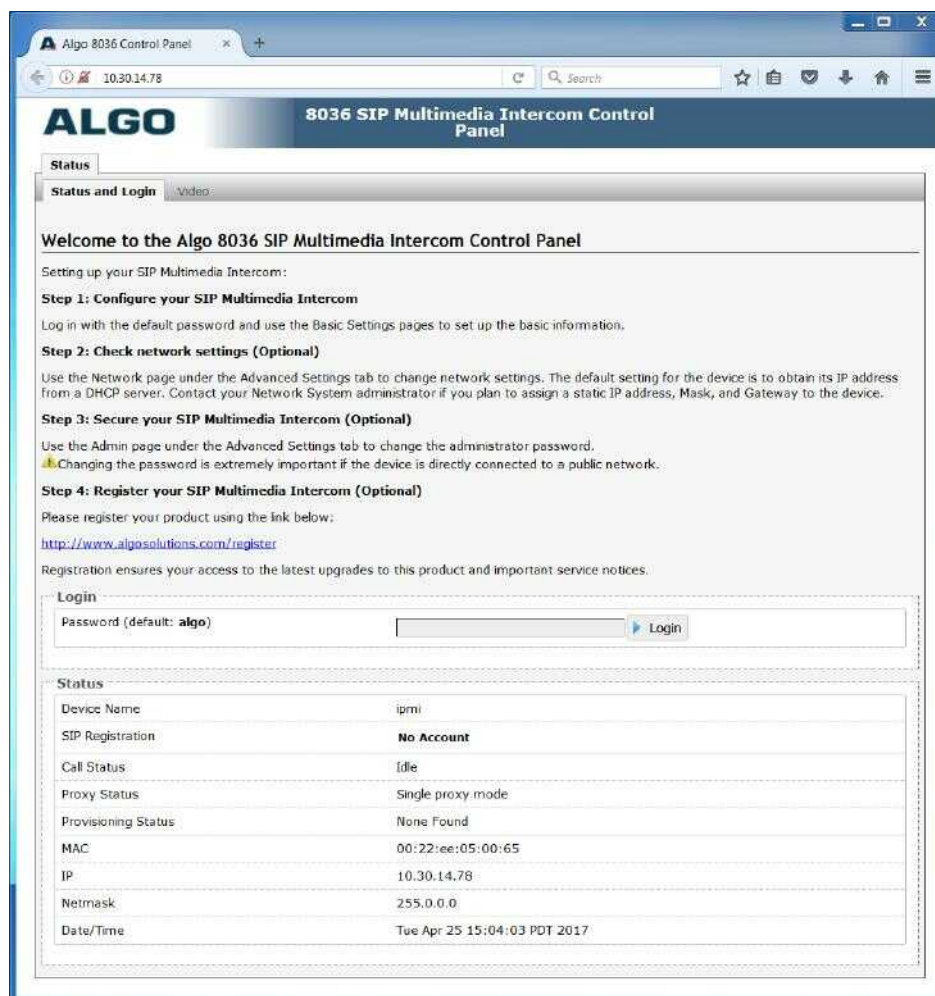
Algo 8036 Control Panel × +

10.30.14.78

Search

ALGO

8036 SIP Multimedia Intercom Control Panel

Status

Status and Login Video

Welcome to the Algo 8036 SIP Multimedia Intercom Control Panel

Setting up your SIP Multimedia Intercom:

Step 1: Configure your SIP Multimedia Intercom

Log in with the default password and use the Basic Settings pages to set up the basic information.

Step 2: Check network settings (Optional)

Use the Network page under the Advanced Settings tab to change network settings. The default setting for the device is to obtain its IP address from a DHCP server. Contact your Network System administrator if you plan to assign a static IP address, Mask, and Gateway to the device.

Step 3: Secure your SIP Multimedia Intercom (Optional)

Use the Admin page under the Advanced Settings tab to change the administrator password.
Changing the password is extremely important if the device is directly connected to a public network.

Step 4: Register your SIP Multimedia Intercom (Optional)

Please register your product using the link below:

http://www.algosolutions.com/register

Registration ensures your access to the latest upgrades to this product and important service notices.

Login

Password (default: algo) Login

Status

| Device Name | ipmi |
|---|---|
| SIP Registration | No Account |
| Call Status | Idle |
| Proxy Status | Single proxy mode |
| Provisioning Status | None Found |
| MAC | 00:22:ee:05:00:65 |
| IP | 10.30.14.78 |
| Netmask | 255.0.0.0 |
| Date/Time | Tue Apr 25 15:04:03 PDT 2017 |